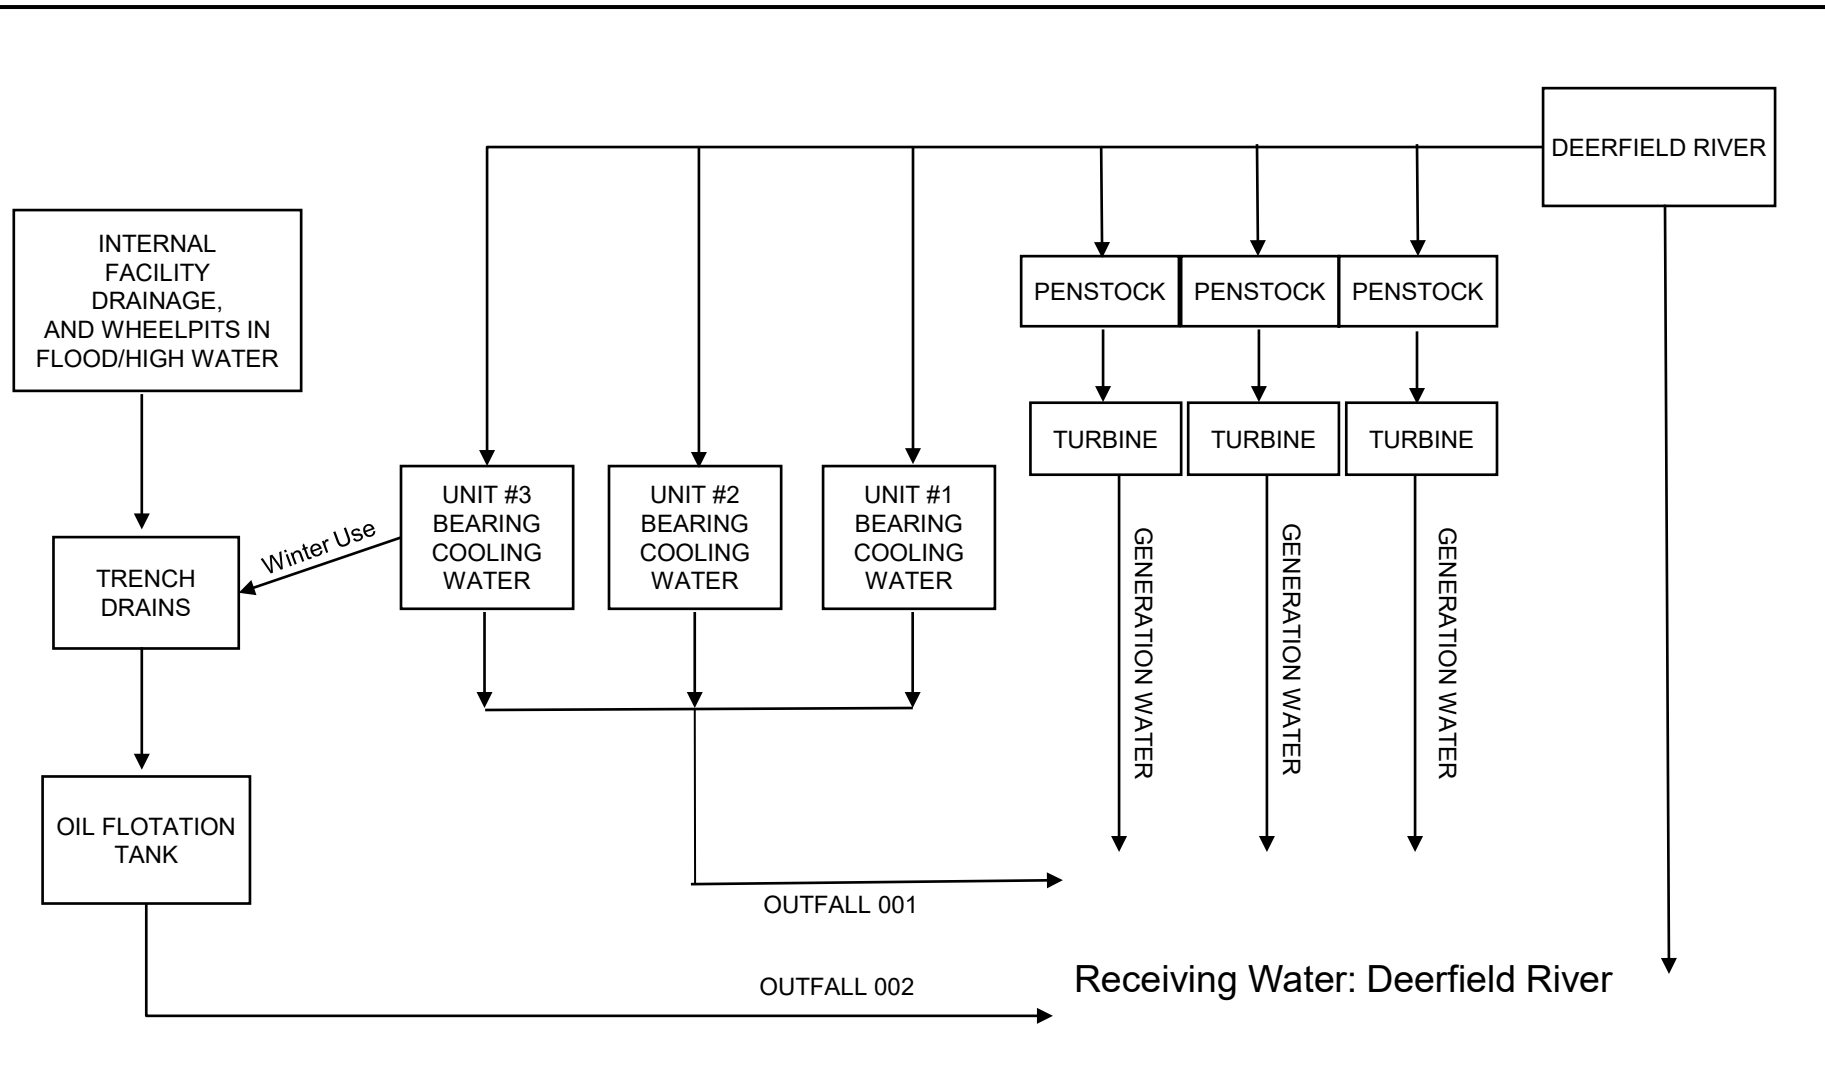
DEERFIELD RIVER

INTERNAL FACILITY DRAINAGE, AND WHEELPITS IN FLOOD/HIGH WATER

PENSTOCK

PENSTOCK

PENSTOCK

TURBINE

TURBINE

TURBINE

UNIT #3 BEARING COOLING WATER

UNIT #2 BEARING COOLING WATER

UNIT #1 BEARING COOLING WATER

Winter Use

TRENCH DRAINS

GENERATION WATER

GENERATION WATER

GENERATION WATER

OIL FLOTATION TANK

OUTFALL 001

OUTFALL 002

Receiving Water: Deerfield River